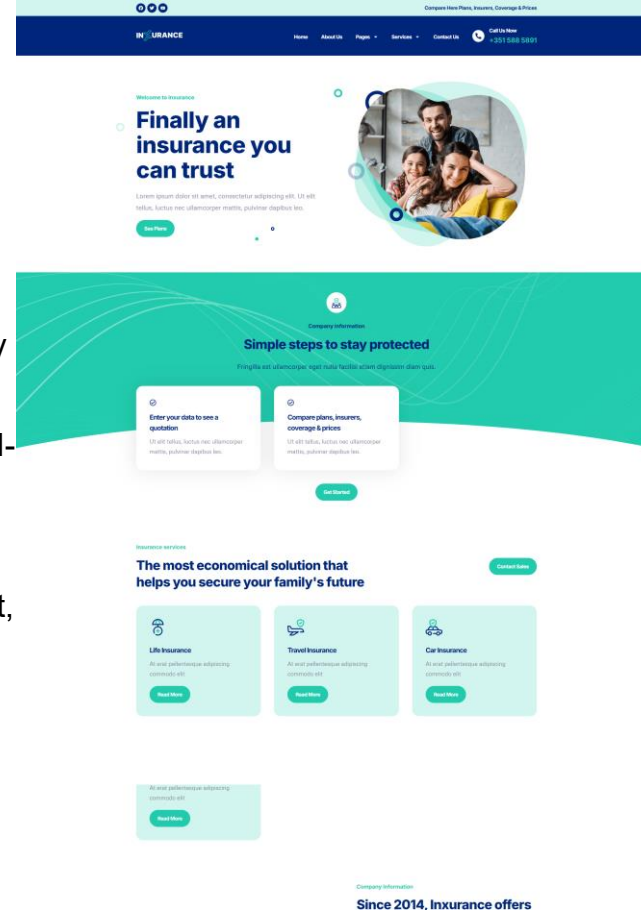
Compare Here Plans, Insurers, Coverage & Prices

INXURANCE

Home About Us Pages Services Contact Us

Call Us Now
+351 586 5891

Welcome to Inxurance

Finally an insurance you can trust

Lorem ipsum dolor sit amet, consectetur adipiscing elit. Ut elit tellus, luctus nec ullamcorper mattis, pulvinar dapibus leo.

See Plans

Company Information

Simple steps to stay protected

Fringilla est ullamcorper eget nulla facilisi etiam dignissim diam quis.

Enter your data to see a quotation

Ut elit tellus, luctus nec ullamcorper mattis, pulvinar dapibus leo.

Compare plans, insurers, coverage & prices

Ut elit tellus, luctus nec ullamcorper mattis, pulvinar dapibus leo.

Get Started

Insurance services

The most economical solution that helps you secure your family's future

Contact Sales

Life Insurance

At erat pellentesque adipiscing commodo elit

Read More

Travel Insurance

At erat pellentesque adipiscing commodo elit

Read More

Car Insurance

At erat pellentesque adipiscing commodo elit

Read More

At erat pellentesque adipiscing commodo elit

Read More

Company Information

Since 2014, Inxurance offers

y

l-

t,